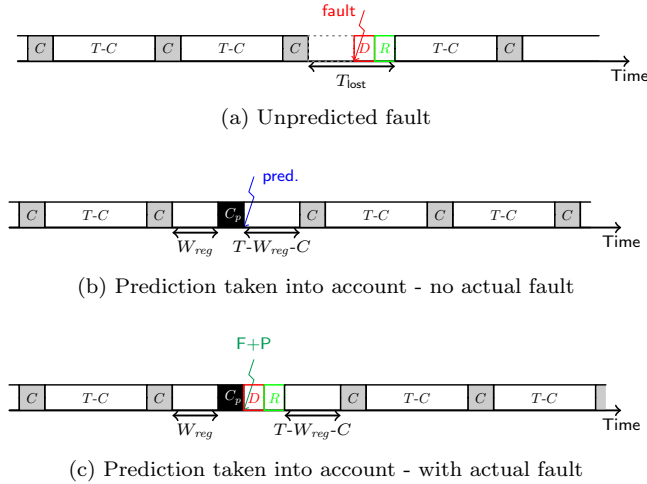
fault

$C$ $T$-$C$ $C$ $T$-$C$ $C$ $D$ $R$ $T$-$C$ $C$

$T_{\text{lost}}$

Time

(a) Unpredicted fault

pred.

$C$ $T$-$C$ $C$ $C_p$ $C$ $T$-$C$ $C$ $T$-$C$ $C$

$W_{reg}$ $T$-$W_{reg}$-$C$

Time

(b) Prediction taken into account - no actual fault

F+P

$C$ $T$-$C$ $C$ $C_p$ $D$ $R$ $C$ $T$-$C$ $C$ $T$-$C$

$W_{reg}$ $T$-$W_{reg}$-$C$

Time

(c) Prediction taken into account - with actual fault